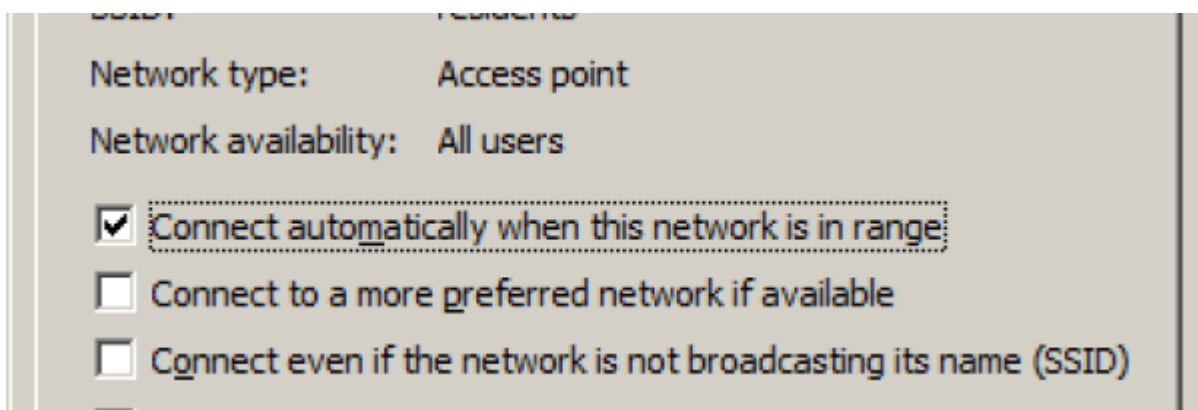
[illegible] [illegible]

Network type: Access point

Network availability: All users

Connect automatically when this network is in range

Connect to a more preferred network if available

Connect even if the network is not broadcasting its name (SSID)